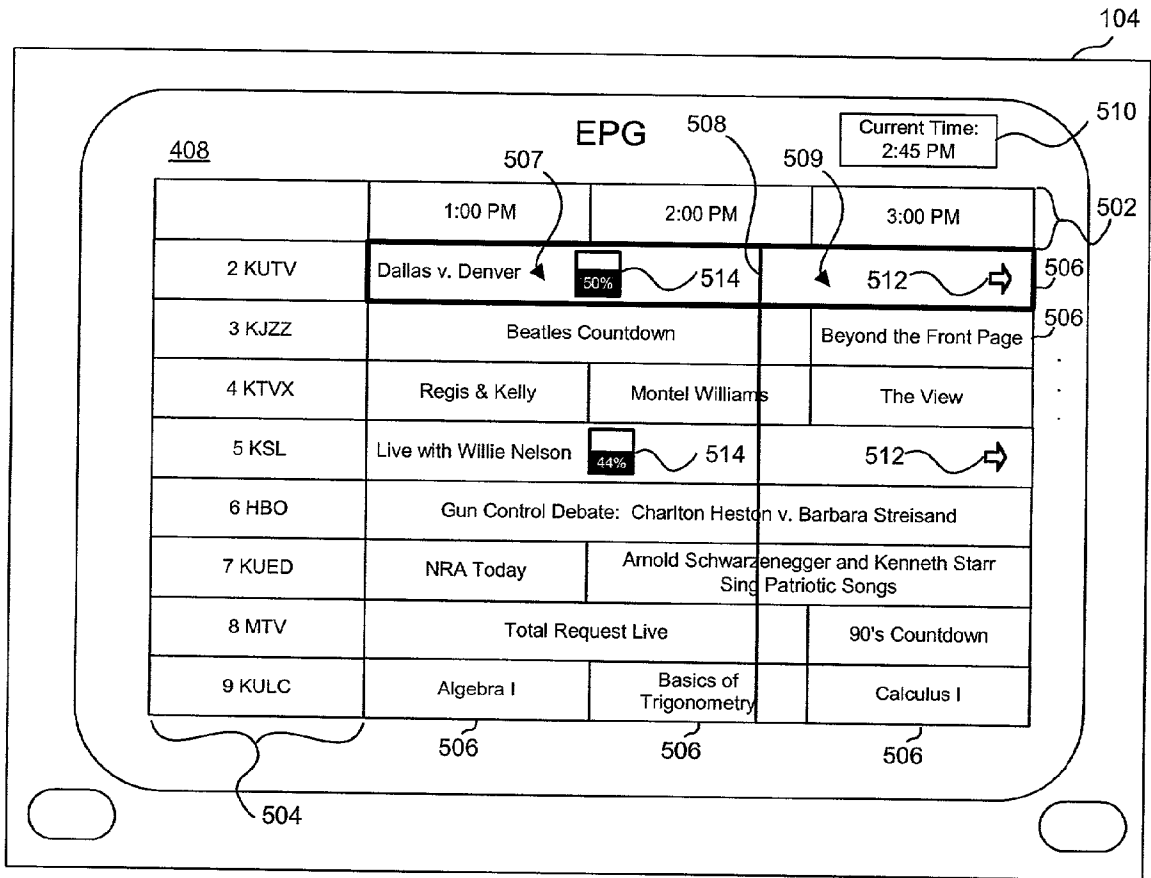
104

408

EPG

Current Time: 2:45 PM

510

507

508

509

502

| | 1:00 PM | 2:00 PM | 3:00 PM |
|---|---|---|---|
| 2 KUTV | Dallas v. Denver 50% 514 | | 512 |
| 3 KJZZ | Beatles Countdown | | Beyond the Front Page |
| 4 KTVX | Regis & Kelly | Montel Williams | The View |
| 5 KSL | Live with Willie Nelson 44% 514 | | 512 |
| 6 HBO | Gun Control Debate: Charlton Heston v. Barbara Streisand | | |
| 7 KUED | NRA Today | Arnold Schwarzenegger and Kenneth Starr Sing Patriotic Songs | |
| 8 MTV | Total Request Live | | 90's Countdown |
| 9 KULC | Algebra I | Basics of Trigonometry | Calculus I |

506

506

506

506

506

504